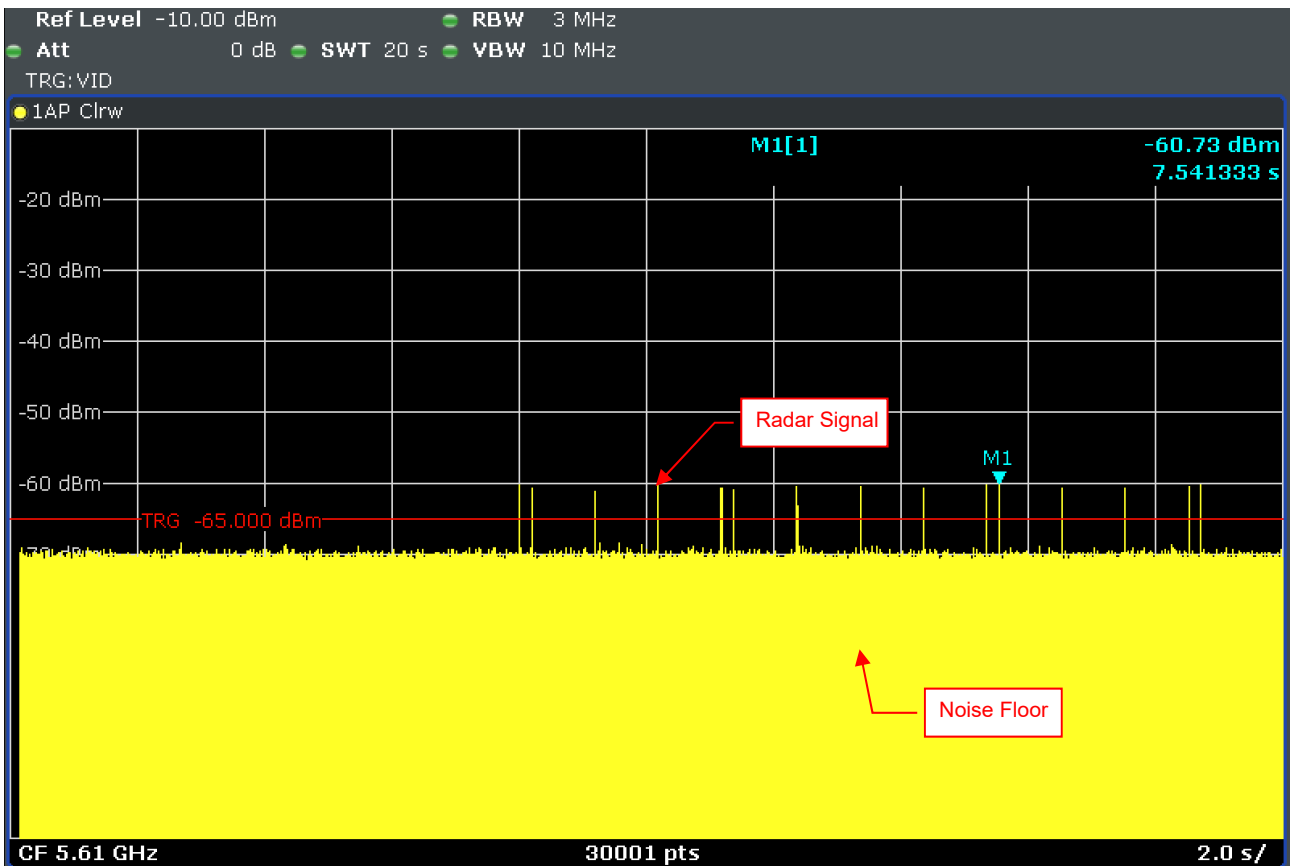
Ref Level -10.00 dBm RBW 3 MHz
Att 0 dB SWT 20 s VBW 10 MHz
TRG:VID

1AP Clrw

M1[1] -60.73 dBm
7.541333 s

-20 dBm
-30 dBm
-40 dBm
-50 dBm
-60 dBm
TRG -65.000 dBm
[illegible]

Radar Signal
M1
Noise Floor

CF 5.61 GHz 30001 pts 2.0 s/